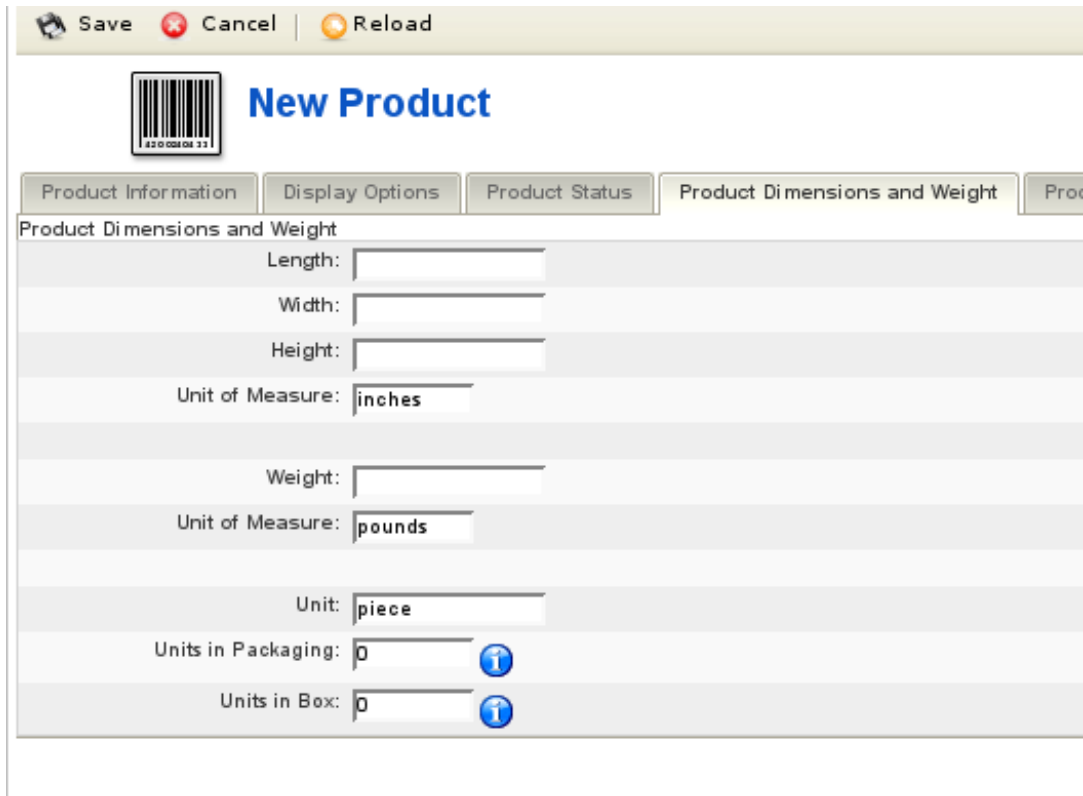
Save Cancel Reload

New Product

Product Information | Display Options | Product Status | Product Dimensions and Weight | Prod

Product Dimensions and Weight

Length:

Width:

Height:

Unit of Measure: inches

Weight:

Unit of Measure: pounds

Unit: piece

Units in Packaging: 0

Units in Box: 0